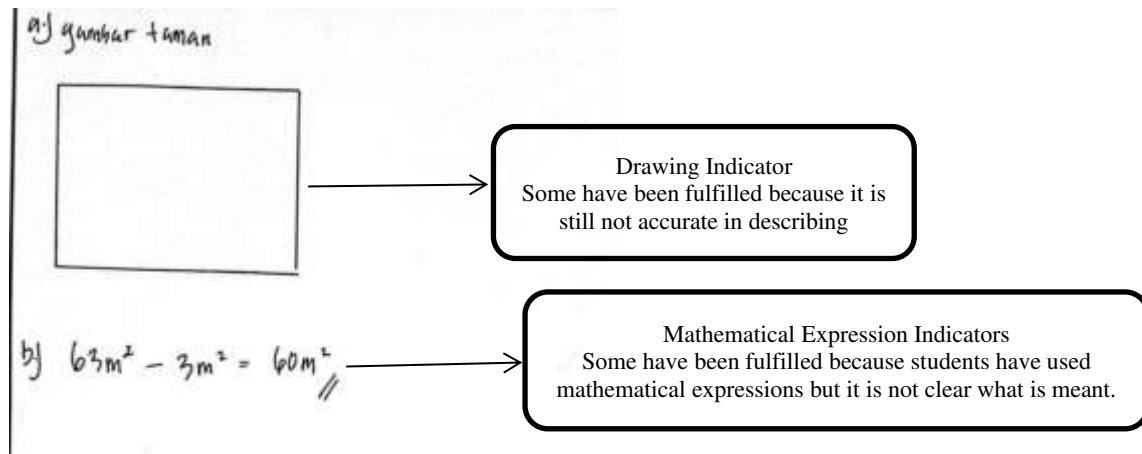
a.) gambar taman

Drawing Indicator
Some have been fulfilled because it is still not accurate in describing

b.) $63m^2 - 3m^2 = 60m^2$ //

Mathematical Expression Indicators
Some have been fulfilled because students have used mathematical expressions but it is not clear what is meant.